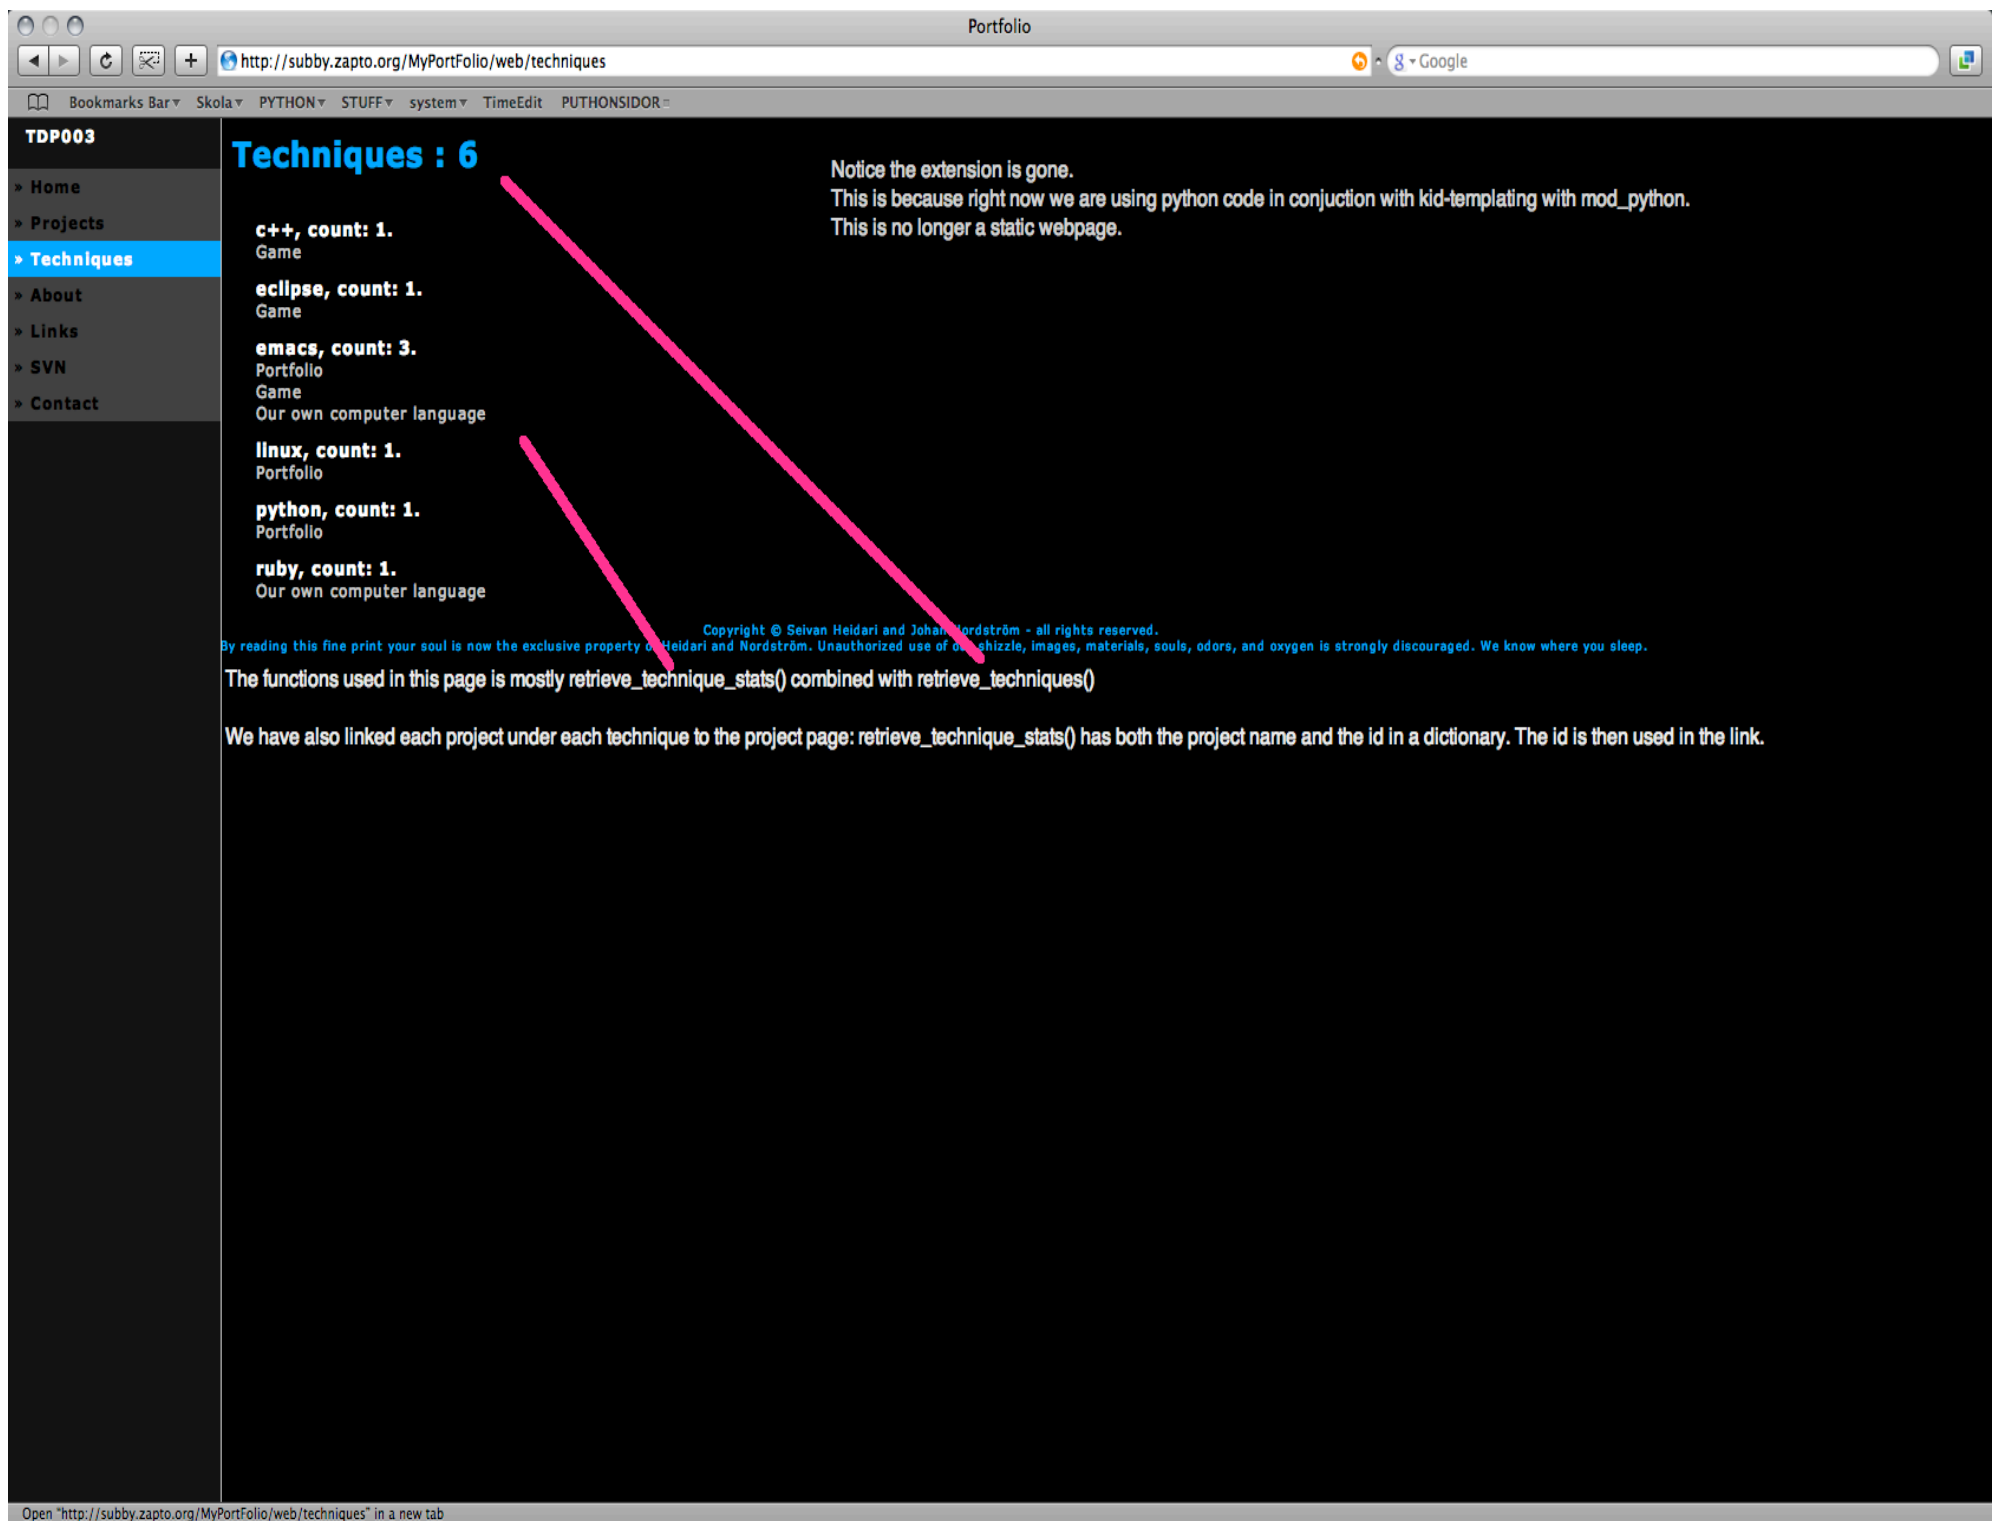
Portfolio

http://subby.zapto.org/MyPortFolio/web/techniques

Google

Bookmarks Bar Skola PYTHON STUFF system TimeEdit PUTHONSIDOR

TDP003

» Home
» Projects
» Techniques
» About
» Links
» SVN
» Contact

Techniques : 6

c++, count: 1.
Game

eclipse, count: 1.
Game

emacs, count: 3.
Portfolio
Game
Our own computer language

linux, count: 1.
Portfolio

python, count: 1.
Portfolio

ruby, count: 1.
Our own computer language

Notice the extension is gone.
This is because right now we are using python code in conjuction with kid-templating with mod_python.
This is no longer a static webpage.

Copyright © Seivan Heidari and Johan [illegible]ordström - all rights reserved.
By reading this fine print your soul is now the exclusive property o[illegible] Heidari and Nordström. Unauthorized use of o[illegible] shizzle, images, materials, souls, odors, and oxygen is strongly discouraged. We know where you sleep.

The functions used in this page is mostly retrieve_technique_stats() combined with retrieve_techniques()

We have also linked each project under each technique to the project page: retrieve_technique_stats() has both the project name and the id in a dictionary. The id is then used in the link.

Open "http://subby.zapto.org/MyPortFolio/web/techniques" in a new tab